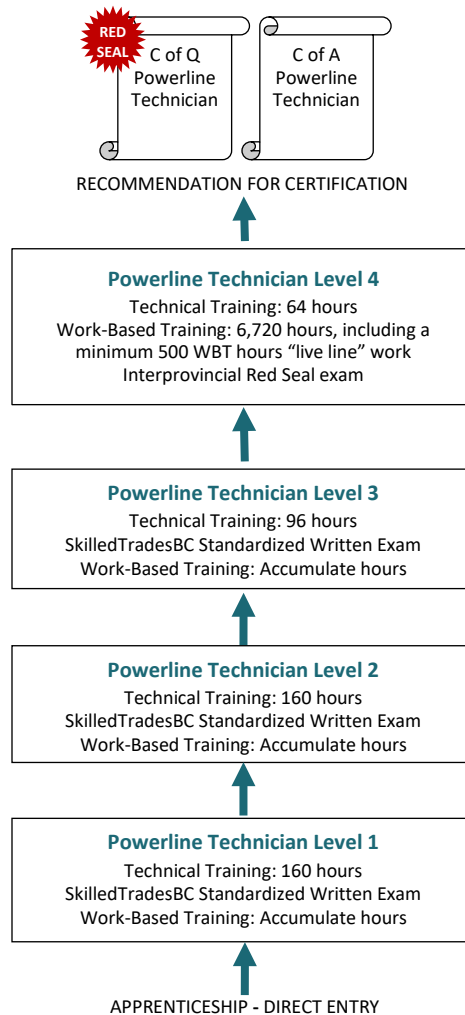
RED SEAL

C of Q Powerline Technician

C of A Powerline Technician

RECOMMENDATION FOR CERTIFICATION

Powerline Technician Level 4
Technical Training: 64 hours
Work-Based Training: 6,720 hours, including a minimum 500 WBT hours "live line" work
Interprovincial Red Seal exam

Powerline Technician Level 3
Technical Training: 96 hours
SkilledTradesBC Standardized Written Exam
Work-Based Training: Accumulate hours

Powerline Technician Level 2
Technical Training: 160 hours
SkilledTradesBC Standardized Written Exam
Work-Based Training: Accumulate hours

Powerline Technician Level 1
Technical Training: 160 hours
SkilledTradesBC Standardized Written Exam
Work-Based Training: Accumulate hours

APPRENTICESHIP - DIRECT ENTRY